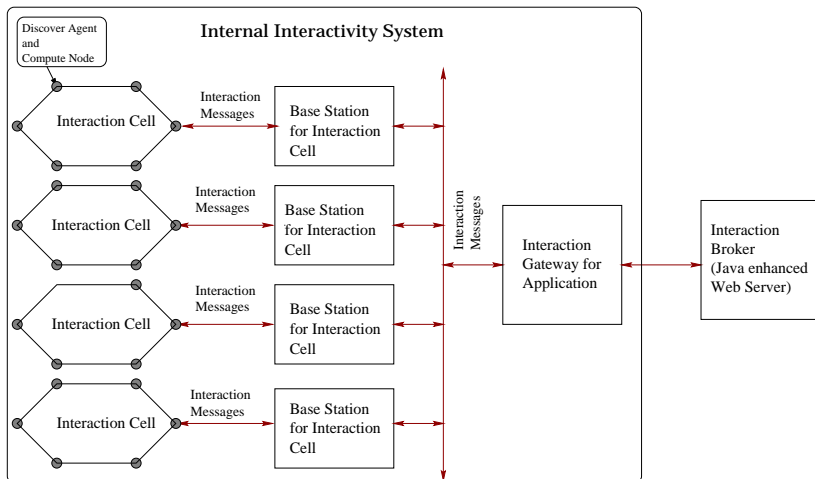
Discover Agent and Compute Node

Internal Interactivity System

Interaction Cell

Interaction Messages

Base Station for Interaction Cell

Interaction Cell

Interaction Messages

Base Station for Interaction Cell

Interaction Messages

Interaction Gateway for Application

Interaction Broker (Java enhanced Web Server)

Interaction Cell

Interaction Messages

Base Station for Interaction Cell

Interaction Cell

Interaction Messages

Base Station for Interaction Cell